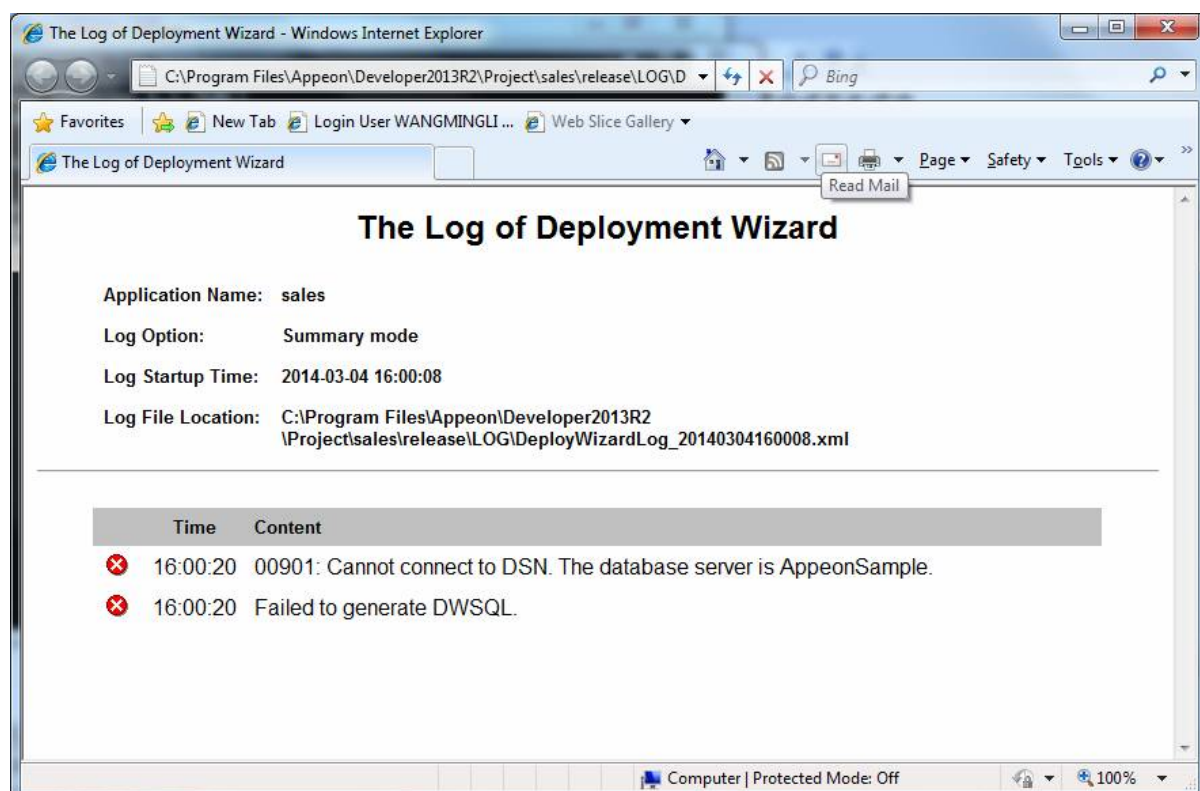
The Log of Deployment Wizard - Windows Internet Explorer

C:\Program Files\Appeon\Developer2013R2\Project\sales\release\LOG\D

Bing

Favorites | New Tab | Login User WANGMINGLI ... | Web Slice Gallery

The Log of Deployment Wizard

Page ▾ Safety ▾ Tools ▾

Read Mail

# The Log of Deployment Wizard

**Application Name:** sales

**Log Option:** Summary mode

**Log Startup Time:** 2014-03-04 16:00:08

**Log File Location:** C:\Program Files\Appeon\Developer2013R2\Project\sales\release\LOG\DeployWizardLog_20140304160008.xml

| | Time | Content |
|---|---|---|
| | 16:00:20 | 00901: Cannot connect to DSN. The database server is AppeonSample. |
| | 16:00:20 | Failed to generate DWSQL. |

Computer | Protected Mode: Off

100%